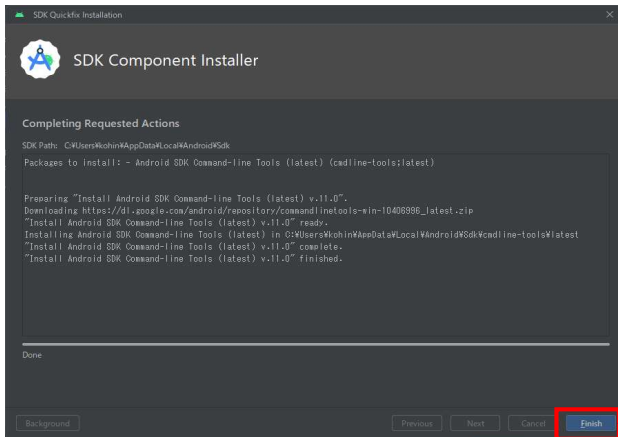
SDK Quickfix Installation

SDK Component Installer

Completing Requested Actions

SDK Path: C:¥Users¥kohin¥AppData¥Local¥Android¥Sdk

Packages to install: - Android SDK Command-line Tools (latest) (cmdline-tools;latest)

Preparing "Install Android SDK Command-line Tools (latest) v.11.0".
Downloading https://dl.google.com/android/repository/commandlinetools-win-10406996_latest.zip
"Install Android SDK Command-line Tools (latest) v.11.0" ready.
Installing Android SDK Command-line Tools (latest) in C:¥Users¥kohin¥AppData¥Local¥Android¥Sdk¥cmdline-tools¥latest
"Install Android SDK Command-line Tools (latest) v.11.0" complete.
"Install Android SDK Command-line Tools (latest) v.11.0" finished.

Done

Background

Previous

Next

Cancel

Finish